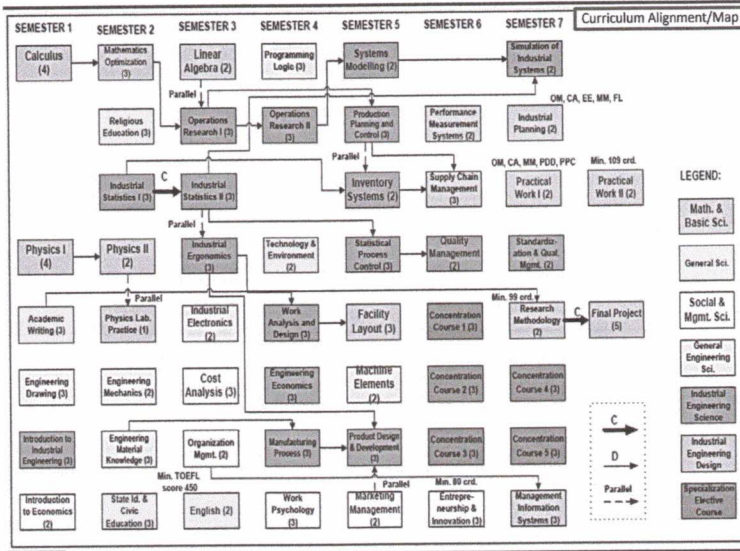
SEMESTER 1 | SEMESTER 2 | SEMESTER 3 | SEMESTER 4 | SEMESTER 5 | SEMESTER 6 | SEMESTER 7

Curriculum Alignment/Map

Calculus (4)

Mathematics Optimization (3)

Linear Algebra (2)

Programming Logic (3)

Systems Modelling (2)

Simulation of Industrial Systems (2)

Parallel

Religious Education (3)

Operations Research I (3)

Operations Research II (3)

Production Planning and Control (3)

Performance Measurement Systems (2)

Industrial Planning (2)

OM, CA, EE, MM, FL

Parallel

Industrial Statistics I (3)

C

Industrial Statistics II (3)

Inventory Systems (2)

Supply Chain Management (3)

OM, CA, MM, PDD, PPC

Practical Work I (2)

Min. 109 crd.

Practical Work II (2)

LEGEND:

Parallel

Physics I (4)

Physics II (2)

Industrial Ergonomics (3)

Technology & Environment (2)

Statistical Process Control (3)

Quality Management (2)

Standardization & Qual. Mgmt. (2)

Math. & Basic Sci.

General Sci.

Parallel

Academic Writing (3)

Physics Lab. Practice (1)

Industrial Electronics (2)

Work Analysis and Design (3)

Facility Layout (3)

Concentration Course 1 (3)

Min. 99 crd.

Research Methodology (2)

C

Final Project (5)

Social & Mgmt. Sci.

General Engineering Sci.

Engineering Drawing (3)

Engineering Mechanics (2)

Cost Analysis (3)

Engineering Economics (3)

Machine Elements (2)

Concentration Course 2 (3)

Concentration Course 4 (3)

Industrial Engineering Science

Introduction to Industrial Engineering (3)

Engineering Material Knowledge (3)

Organization Mgmt. (2)

Manufacturing Process (3)

Product Design & Development (3)

Concentration Course 3 (3)

Concentration Course 5 (3)

C

D

Parallel

Industrial Engineering Design

Specialization Elective Course

Min. TOEFL score 450

Parallel

Min. 80 crd.

Introduction to Economics (2)

State Id. & Civic Education (3)

English (2)

Work Psychology (3)

Marketing Management (2)

Entrepreneurship & Innovation (3)

Management Information Systems (3)